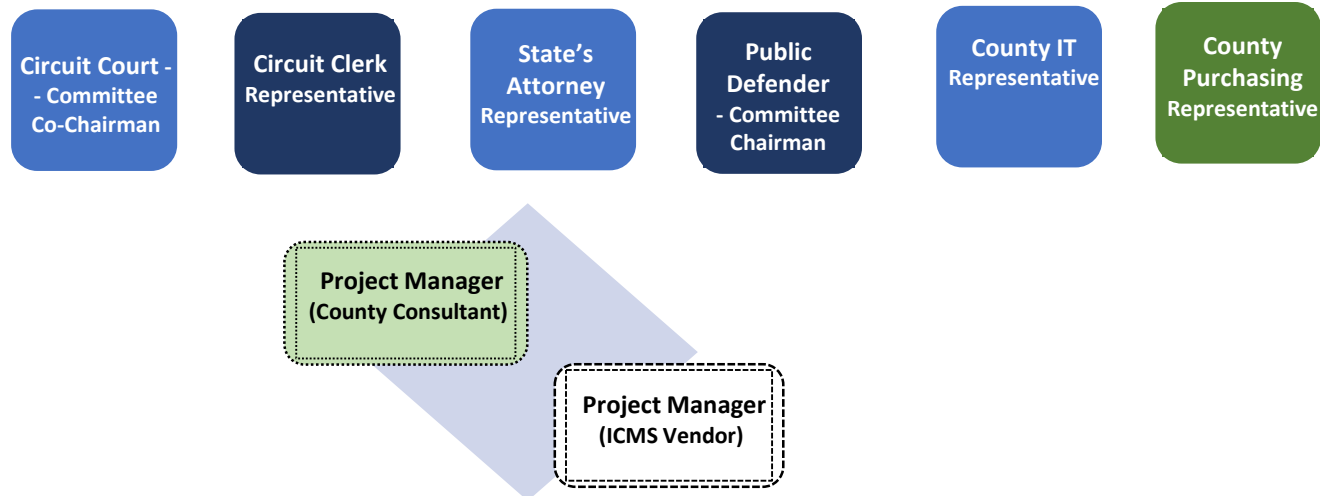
Circuit Court - - Committee Co-Chairman

Circuit Clerk Representative

State’s Attorney Representative

Public Defender - Committee Chairman

County IT Representative

County Purchasing Representative

Project Manager (County Consultant)

Project Manager (ICMS Vendor)